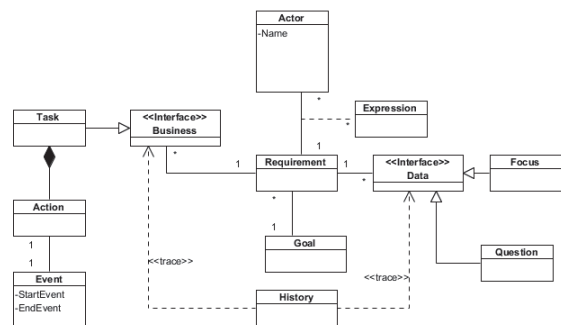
Actor
-Name

*

Expression

*

1

Task

<<Interface>>
Business

*

1

Requirement

1

*

<<Interface>>
Data

Focus

Action

*

1

Goal

1

1

Question

<<trace>>

<<trace>>

Event
-StartEvent
-EndEvent

History